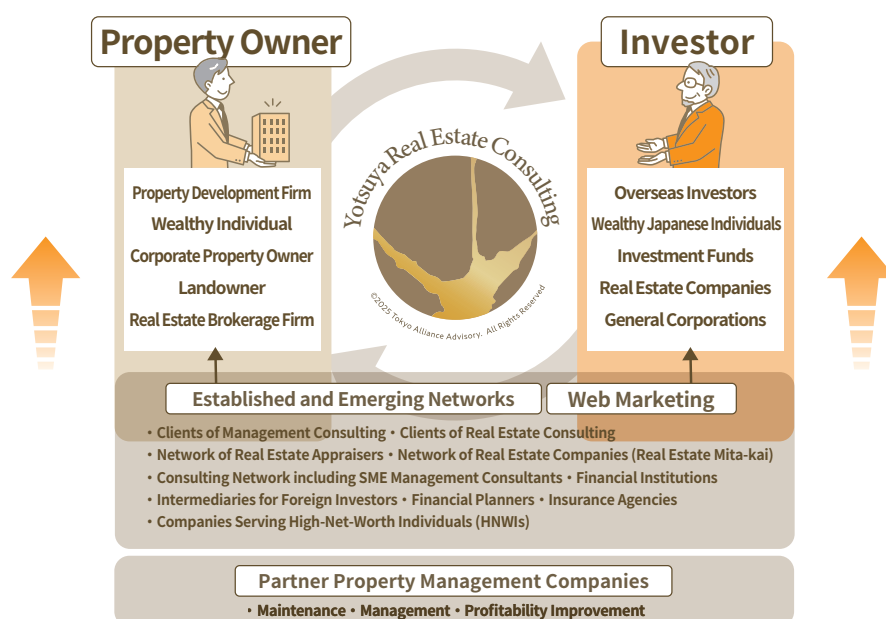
Property Owner

Investor

Property Development Firm
Wealthy Individual
Corporate Property Owner
Landowner
Real Estate Brokerage Firm

Yotsuya Real Estate Consulting

©2025 Tokyo Alliance Advisory. All Rights Reserved.

Overseas Investors
Wealthy Japanese Individuals
Investment Funds
Real Estate Companies
General Corporations

Established and Emerging Networks

Web Marketing

• Clients of Management Consulting • Clients of Real Estate Consulting
• Network of Real Estate Appraisers • Network of Real Estate Companies (Real Estate Mita-kai)
• Consulting Network including SME Management Consultants • Financial Institutions
• Intermediaries for Foreign Investors • Financial Planners • Insurance Agencies
• Companies Serving High-Net-Worth Individuals (HNWIs)

Partner Property Management Companies

• Maintenance • Management • Profitability Improvement